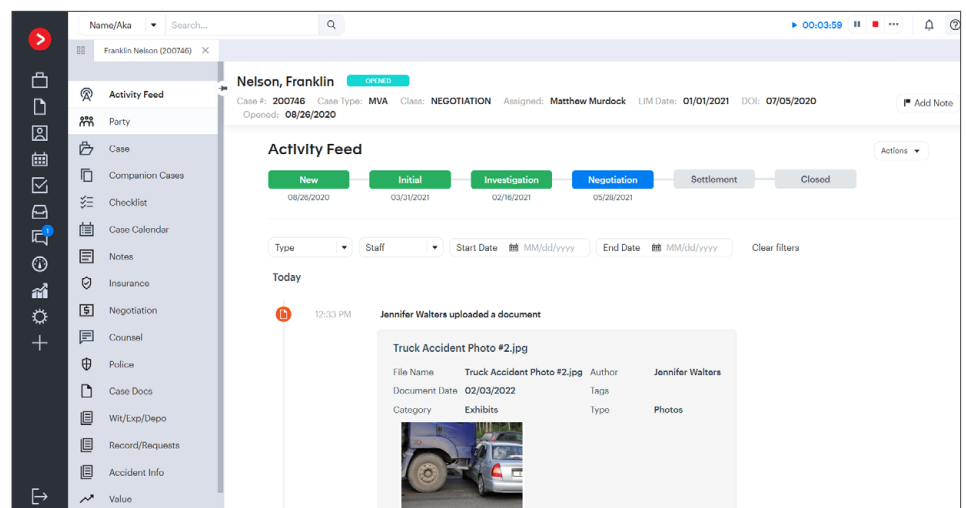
Name/Aka Search...

00:03:59

Franklin Nelson (200746)

Activity Feed
Party
Case
Companion Cases
Checklist
Case Calendar
Notes
Insurance
Negotiation
Counsel
Police
Case Docs
Wit/Exp/Depo
Record/Requests
Accident Info
Value

1

Nelson, Franklin OPENED

Case #: 200746 Case Type: MVA Class: NEGOTIATION Assigned: Matthew Murdock LIM Date: 01/01/2021 DOI: 07/05/2020 Opened: 08/26/2020

Add Note

Activity Feed

Actions

| New | Initial | Investigation | Negotiation | Settlement | Closed |
|---|---|---|---|---|---|
| 08/26/2020 | 03/31/2021 | 02/16/2021 | 05/28/2021 | | |

Type Staff Start Date MM/dd/yyyy End Date MM/dd/yyyy Clear filters

Today

12:33 PM Jennifer Walters uploaded a document

Truck Accident Photo #2.jpg

File Name Truck Accident Photo #2.jpg Author Jennifer Walters
Document Date 02/03/2022 Tags
Category Exhibits Type Photos